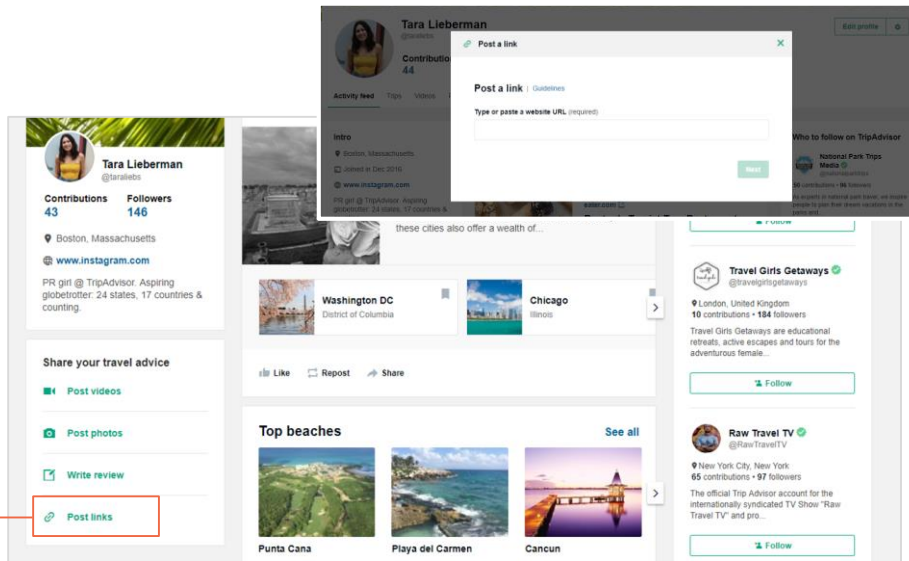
Tara Lieberman
@taraliebs
Contributions
44
Edit profile
Activity feed Trips Videos
Intro
Boston, Massachusetts
Joined in Dec 2016
www.instagram.com
PR girl @ TripAdvisor. Aspiring globetrotter: 24 states, 17 countries &

Post a link
Post a link | Guidelines
Type or paste a website URL (required)
Next

Who to follow on TripAdvisor
National Park Trips Media
@nationalparktrips
30 contributions • 96 followers

Tara Lieberman
@taraliebs
Contributions 43
Followers 146
Boston, Massachusetts
www.instagram.com
PR girl @ TripAdvisor. Aspiring globetrotter: 24 states, 17 countries & counting.

Share your travel advice
Post videos
Post photos
Write review
Post links

these cities also offer a wealth of...

Washington DC
District of Columbia
Chicago
Illinois

Like Repost Share

Top beaches
See all
Punta Cana
Playa del Carmen
Cancun

Follow
Travel Girls Getaways
@travelgirlsgetaways
London, United Kingdom
10 contributions • 184 followers
Travel Girls Getaways are educational retreats, active escapes and tours for the adventurous female...
Follow

Raw Travel TV
@RawTravelTV
New York City, New York
65 contributions • 97 followers
The official Trip Advisor account for the internationally syndicated TV Show "Raw Travel TV" and pro...
Follow